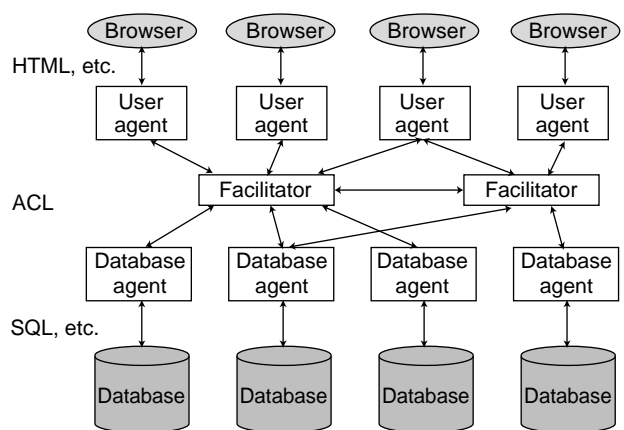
Browser
Browser
Browser
Browser

HTML, etc.

User agent
User agent
User agent
User agent

ACL

Facilitator
Facilitator

Database agent
Database agent
Database agent
Database agent

SQL, etc.

Database
Database
Database
Database